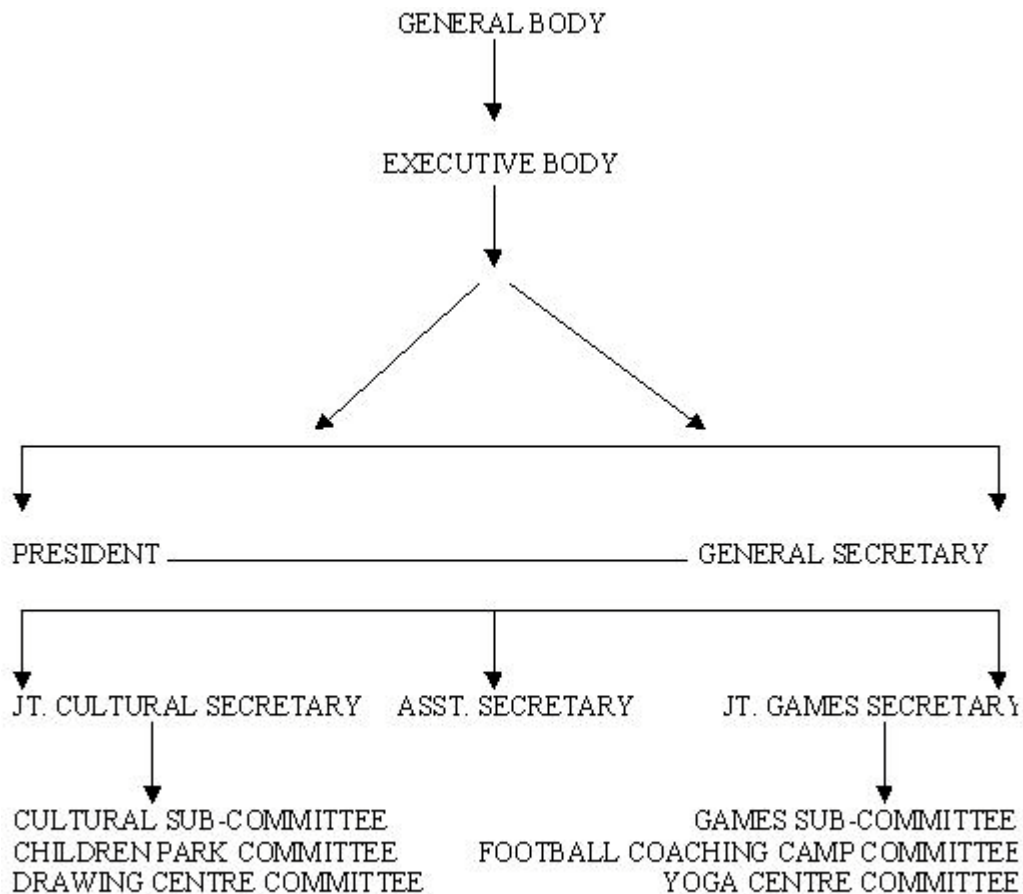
GENERAL BODY

EXECUTIVE BODY

PRESIDENT

GENERAL SECRETARY

JT. CULTURAL SECRETARY

ASST. SECRETARY

JT. GAMES SECRETARY

CULTURAL SUB-COMMITTEE
CHILDREN PARK COMMITTEE
DRAWING CENTRE COMMITTEE

GAMES SUB-COMMITTEE
FOOTBALL COACHING CAMP COMMITTEE
YOGA CENTRE COMMITTEE